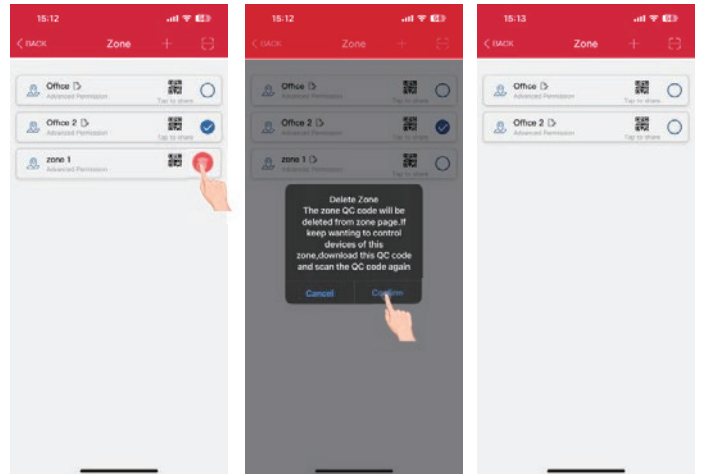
15:12

BACK Zone

Office
Advanced Permission
Tap to share

Office 2
Advanced Permission
Tap to share

zone 1
Advanced Permission

15:12

BACK Zone

Office
Advanced Permission

Office 2
Advanced Permission

zone 1
Advanced Permission

Delete Zone
The zone QC code will be deleted from zone page.If keep wanting to control devices of this zone,download this QC code and scan the QC code again

Cancel Confirm

15:13

BACK Zone

Office
Advanced Permission
Tap to share

Office 2
Advanced Permission
Tap to share